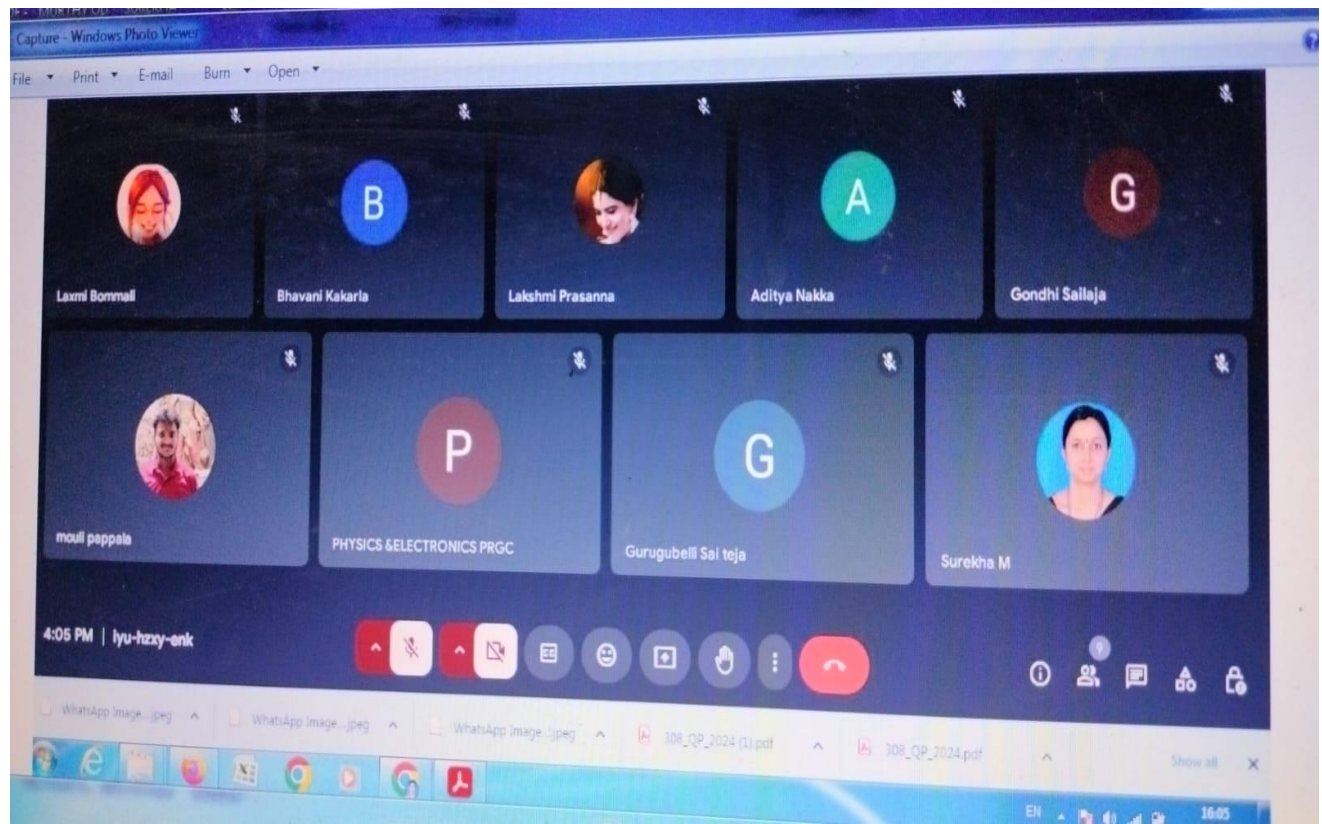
Capture - Windows Photo Viewer

File Print E-mail Burn Open

B

A

G

Laxmi Bommali

Bhavani Kakarla

Lakshmi Prasanna

Aditya Nakka

Gondhi Sailaja

P

G

mouli pappala

PHYSICS &ELECTRONICS PRGC

Gurugubelli Sai teja

Surekha M

4:05 PM | iyu-hzxy-enk

9

WhatsApp Image....jpeg

WhatsApp Image....jpeg

WhatsApp Image....jpeg

308_QP_2024 (1).pdf

308_QP_2024.pdf

Show all

EN

16:05